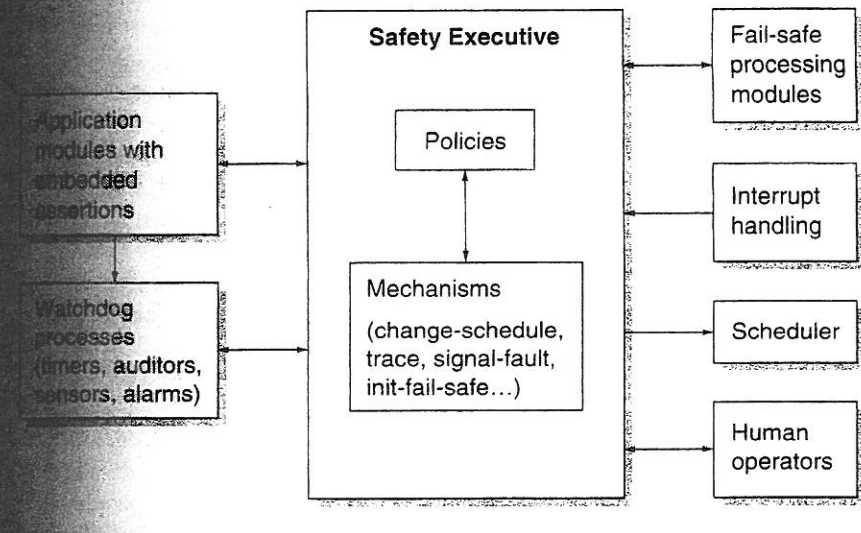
Application modules with embedded assertions

Watchdog processes (timers, auditors, sensors, alarms)

Safety Executive

Policies

Mechanisms
(change-schedule, trace, signal-fault, init-fail-safe...)

Fail-safe processing modules

Interrupt handling

Scheduler

Human operators